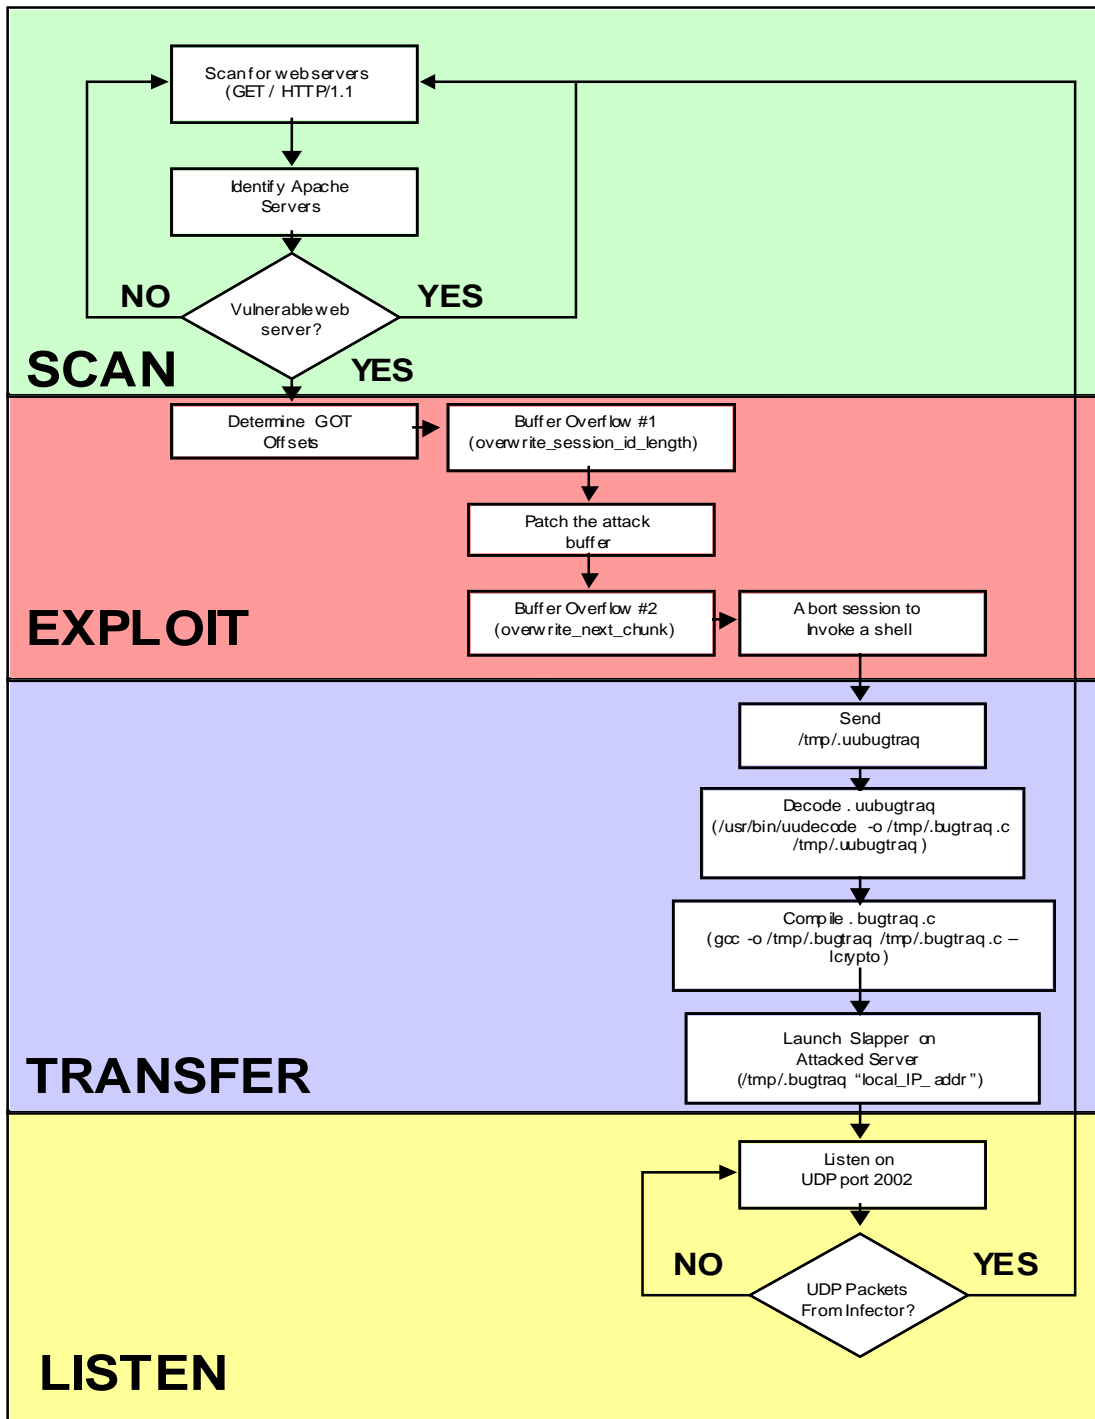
Scan for web servers (GET / HTTP/1.1

Identify Apache Servers

NO

Vulnerable web server?

YES

SCAN

YES

Determine GOT Offsets

Buffer Overflow #1 (overwrite_session_id_length)

Patch the attack buffer

EXPLOIT

Buffer Overflow #2 (overwrite_next_chunk)

Abort session to Invoke a shell

Send /tmp/.uubugtraq

Decode . uubugtraq (/usr/bin/uudecode -o /tmp/.bugtraq.c /tmp/.uubugtraq )

Compile . bugtraq.c (gcc -o /tmp/.bugtraq /tmp/.bugtraq.c –lcrypto)

Launch Slapper on Attacked Server (/tmp/.bugtraq “local_IP_ addr”)

TRANSFER

Listen on UDP port 2002

NO

UDP Packets From Infector?

YES

LISTEN